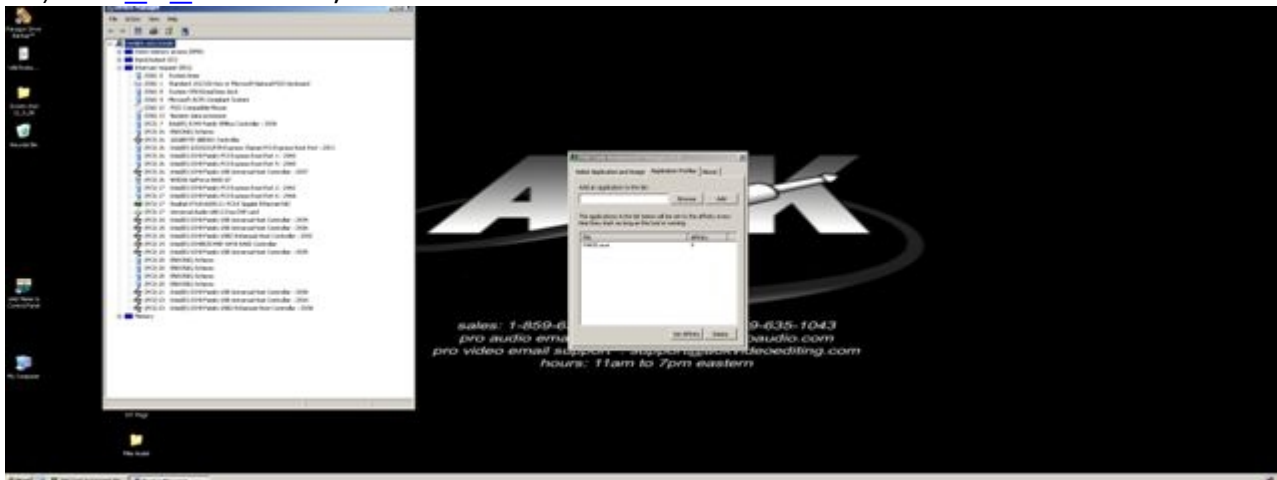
sales: 1-859-6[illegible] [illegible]9-635-1043
pro audio ema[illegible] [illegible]oaudio.com
pro video email supp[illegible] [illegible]videoediting.com
hours: 11am to 7pm eastern

Select Application and Image
Application Profiles
About

Add an application to the list
Browse
Add

Name
Affinity

Set Affinity
Delete

File
Action
View
Help

Recycle Bin
My Computer
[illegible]